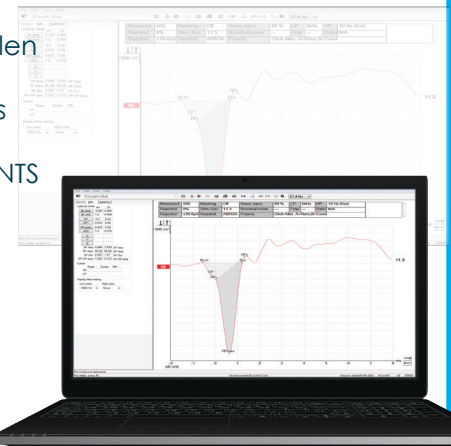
den

s

NTS

Measured | 500 | Masking | Off
Rejected | 0% | Stim. rate | 11.3
Rejection | 150.0µV | Polarity | Click Alter

11.3

Measured | 500 | Masking | Off | Waves repro. | 100 % | Sens. | 10 Hz filter
Rejected | 0% | Stim. rate | 11.3 | Residual noise | | Freq. | Input | N/A
Rejection | 150.0µV | Polarity | Click Alter. Artifact Cl. Curve

11.3

dB nHL

Eclipse EP15 ABR